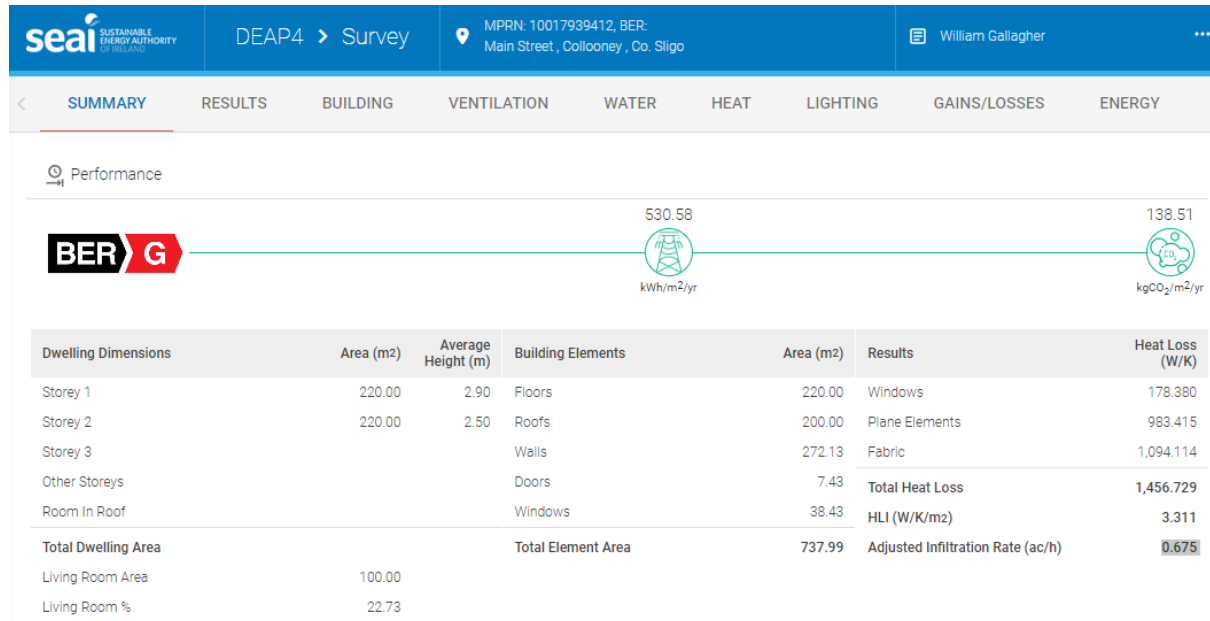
seai SUSTAINABLE ENERGY AUTHORITY OF IRELAND

DEAP4 > Survey

MPRN: 10017939412, BER:
Main Street , Collooney , Co. Sligo

William Gallagher

SUMMARY RESULTS BUILDING VENTILATION WATER HEAT LIGHTING GAINS/LOSSES ENERGY

Performance

BER G

530.58
kWh/m2/yr

138.51
$CO_2$
kgCO$_2$/m2/yr

| Dwelling Dimensions | Area (m2) | Average Height (m) |
|---|---|---|
| Storey 1 | 220.00 | 2.90 |
| Storey 2 | 220.00 | 2.50 |
| Storey 3 | | |
| Other Storeys | | |
| Room In Roof | | |
| Total Dwelling Area | | |
| Living Room Area | 100.00 | |
| Living Room % | 22.73 | |

| Building Elements | Area (m2) |
|---|---|
| Floors | 220.00 |
| Roofs | 200.00 |
| Walls | 272.13 |
| Doors | 7.43 |
| Windows | 38.43 |
| Total Element Area | 737.99 |

| Results | Heat Loss (W/K) |
|---|---|
| Windows | 178.380 |
| Plane Elements | 983.415 |
| Fabric | 1,094.114 |
| Total Heat Loss | 1,456.729 |
| HLI (W/K/m2) | 3.311 |
| Adjusted Infiltration Rate (ac/h) | 0.675 |